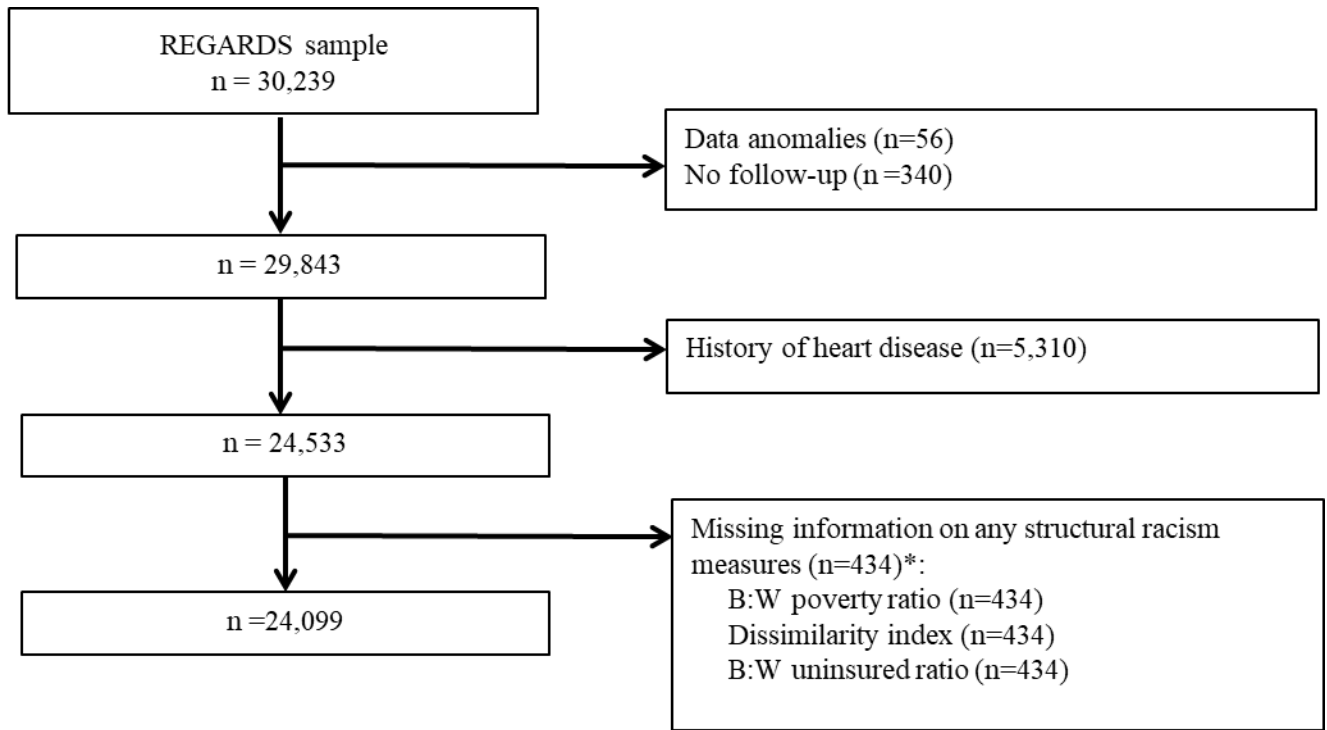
REGARDS sample
n = 30,239

Data anomalies (n=56)
No follow-up (n =340)

n = 29,843

History of heart disease (n=5,310)

n = 24,533

Missing information on any structural racism measures (n=434)*:
B:W poverty ratio (n=434)
Dissimilarity index (n=434)
B:W uninsured ratio (n=434)

n =24,099